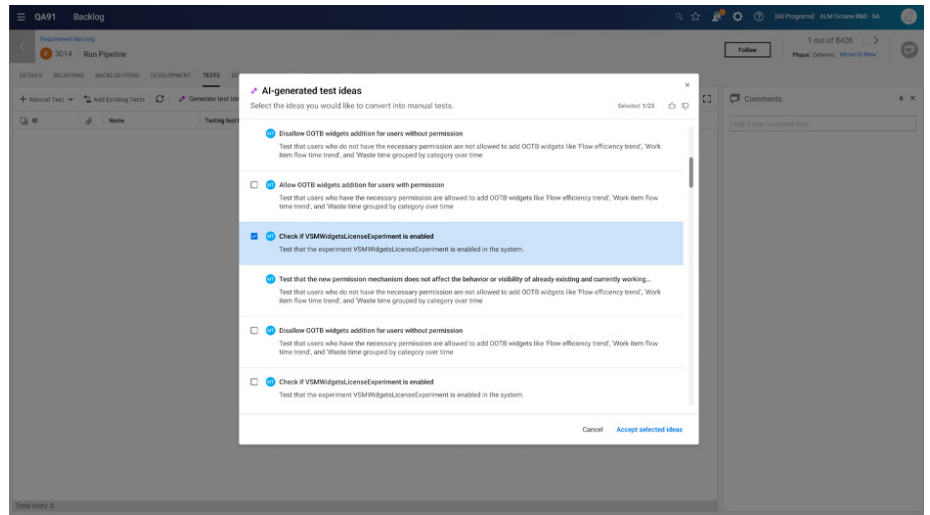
QA91 Backlog

[All Programs] ALM Octane R&D - SA

Requirement Backlog

3014 Run Pipeline

Follow

1 out of 8426

Phase: Deferred Move to New

DETAILS RELATIONS BACKLOG ITEMS DEVELOPMENT TESTS

+ Manual Test Add Existing Tests Generate test ide

Name Testing tool

Comments

Add a new comment here

AI-generated test ideas

Select the ideas you would like to convert into manual tests.

Selected: 1/25

MT Disallow OOTB widgets addition for users without permission
Test that users who do not have the necessary permission are not allowed to add OOTB widgets like 'Flow efficiency trend', 'Work item flow time trend', and 'Waste time grouped by category over time

MT Allow OOTB widgets addition for users with permission
Test that users who have the necessary permission are allowed to add OOTB widgets like 'Flow efficiency trend', 'Work item flow time trend', and 'Waste time grouped by category over time

MT Check if VSMWidgetsLicenseExperiment is enabled
Test that the experiment VSMWidgetsLicenseExperiment is enabled in the system.

MT Test that the new permission mechanism does not affect the behavior or visibility of already existing and currently working...
Test that users who do not have the necessary permission are not allowed to add OOTB widgets like 'Flow efficiency trend', 'Work item flow time trend', and 'Waste time grouped by category over time

MT Disallow OOTB widgets addition for users without permission
Test that users who have the necessary permission are allowed to add OOTB widgets like 'Flow efficiency trend', 'Work item flow time trend', and 'Waste time grouped by category over time

MT Check if VSMWidgetsLicenseExperiment is enabled
Test that the experiment VSMWidgetsLicenseExperiment is enabled in the system.

Cancel Accept selected ideas

Total tests: 0